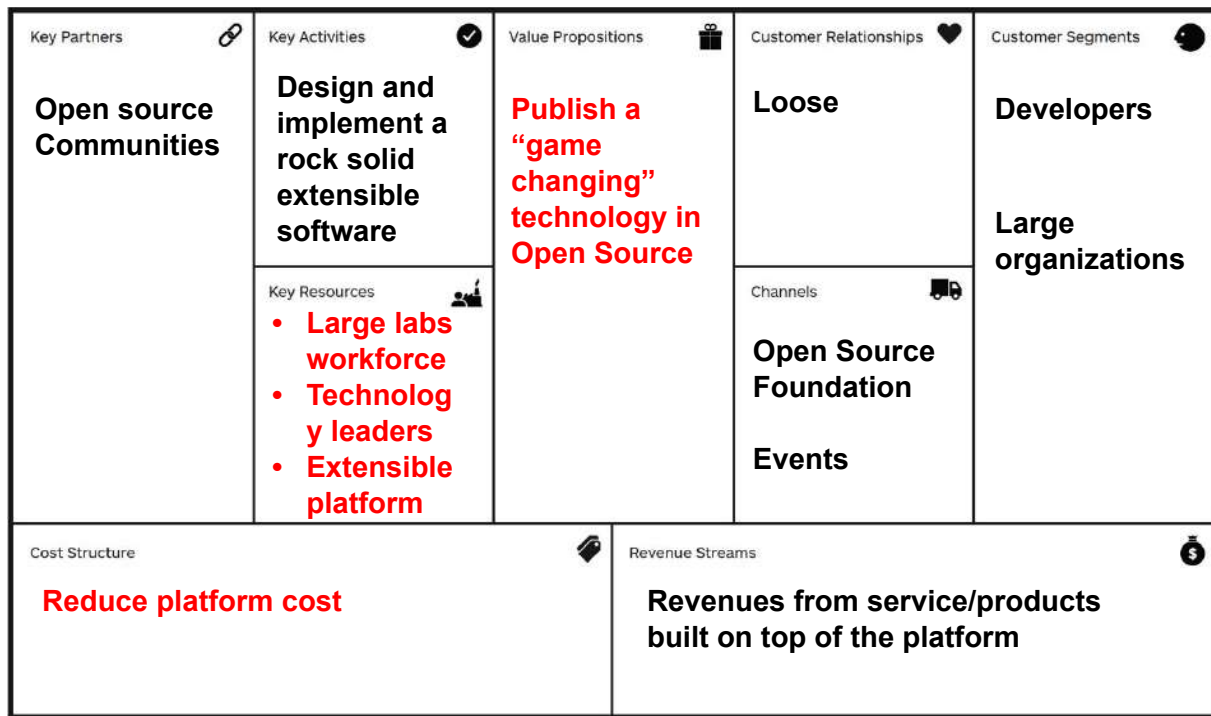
Key Partners

Open source Communities

Key Activities

Design and implement a rock solid extensible software

Key Resources

- Large labs workforce
- Technolog y leaders
- Extensible platform

Value Propositions

Publish a “game changing” technology in Open Source

Customer Relationships

Loose

Channels

Open Source Foundation

Events

Customer Segments

Developers

Large organizations

Cost Structure

Reduce platform cost

Revenue Streams

Revenues from service/products built on top of the platform